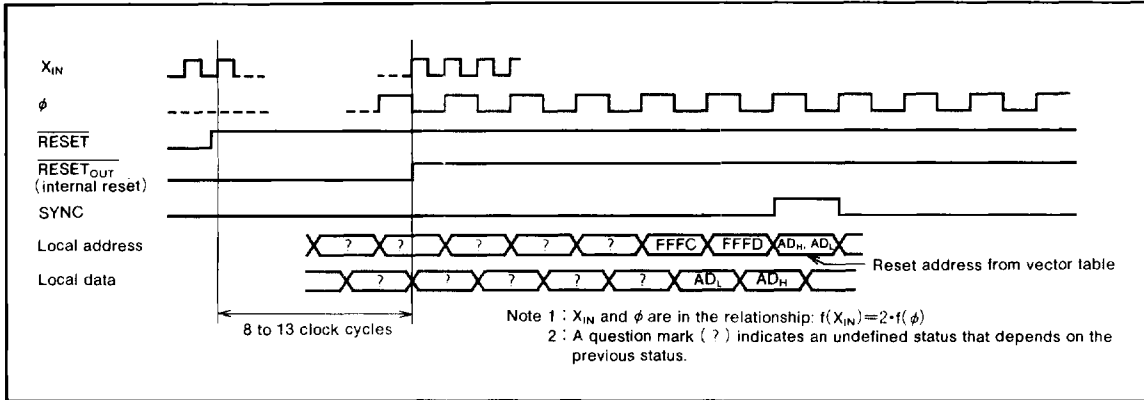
$X_{IN}$

$\phi$

$\overline{RESET}$

$\overline{RESET_{OUT}}$ (internal reset)

SYNC

Local address

Local data

? ? ? ? ? FFFC FFFD $AD_H, AD_L$

? ? ? ? ? $AD_L$ $AD_H$

Reset address from vector table

8 to 13 clock cycles

Note 1 : $X_{IN}$ and $\phi$ are in the relationship: $f(X_{IN})=2 \cdot f(\phi)$

2 : A question mark ( ? ) indicates an undefined status that depends on the previous status.